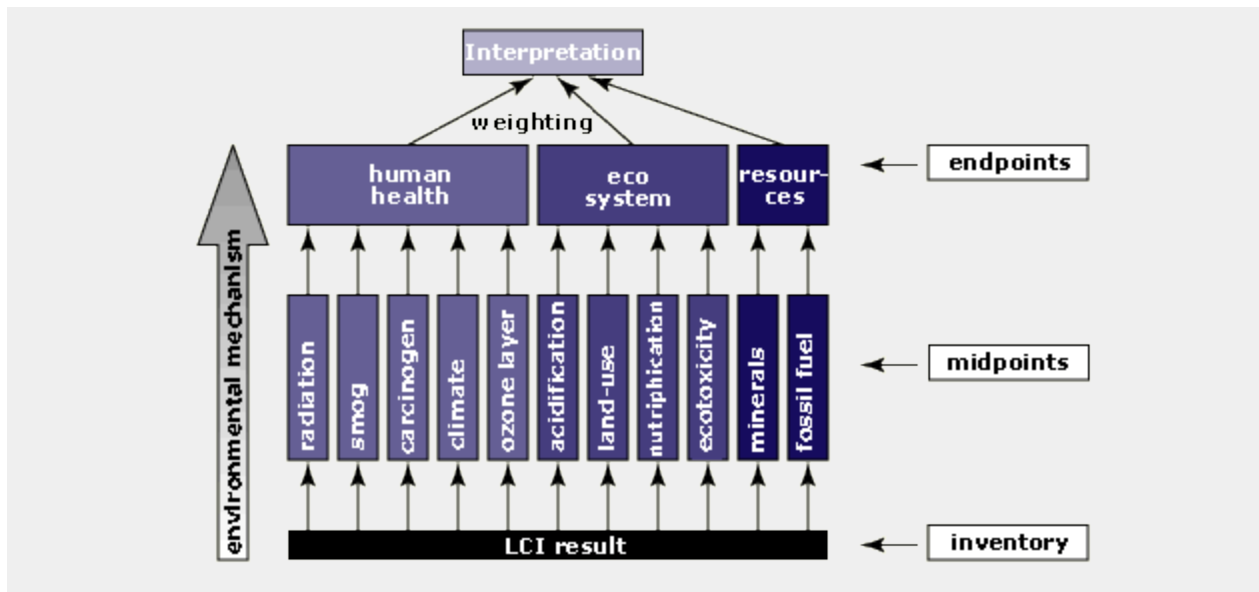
Interpretation

weighting

human health

eco system

resources

endpoints

environmental mechanism

radiation

smog

carcinogen

climate

ozone layer

acidification

land-use

nutriphication

ecotoxicity

minerals

fossil fuel

midpoints

LCI result

inventory